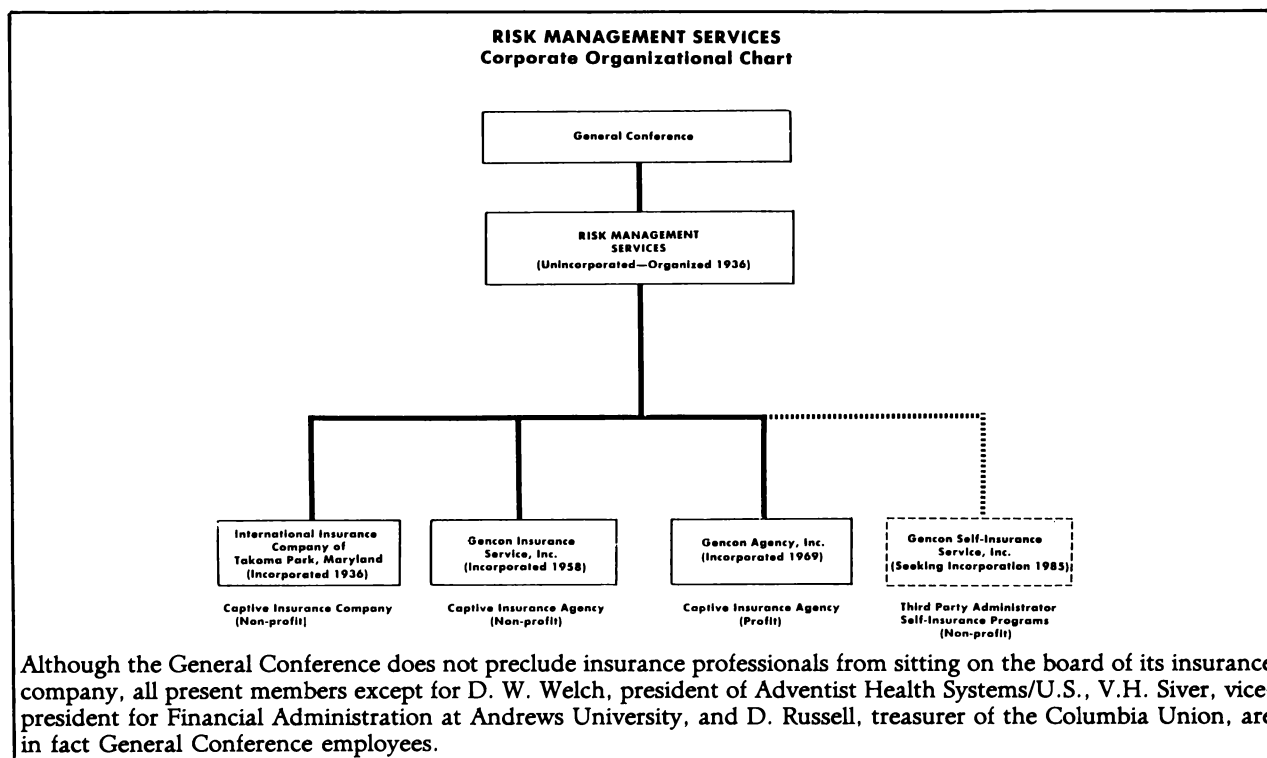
RISK MANAGEMENT SERVICES
Corporate Organizational Chart

General Conference

RISK MANAGEMENT SERVICES
(Unincorporated—Organized 1936)

International Insurance Company of Takoma Park, Maryland
(Incorporated 1936)

Captive Insurance Company
(Non-profit)

Gencon Insurance Service, Inc.
(Incorporated 1958)

Captive Insurance Agency
(Non-profit)

Gencon Agency, Inc.
(Incorporated 1969)

Captive Insurance Agency
(Profit)

Gencon Self-Insurance Service, Inc.
(Seeking Incorporation 1985)

Third Party Administrator
Self-Insurance Programs
(Non-profit)

Although the General Conference does not preclude insurance professionals from sitting on the board of its insurance company, all present members except for D. W. Welch, president of Adventist Health Systems/U.S., V.H. Siver, vice president for Financial Administration at Andrews University, and D. Russell, treasurer of the Columbia Union, are in fact General Conference employees.